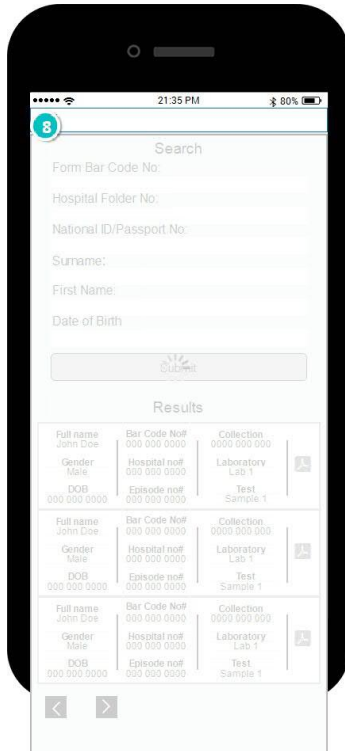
21:35 PM
80%

8

Search

Form Bar Code No:

Hospital Folder No:

National ID/Passport No:

Surname:

First Name:

Date of Birth

Submit

Results

| Full name John Doe | Bar Code No# 000 000 0000 | Collection 0000 000 000 |
|---|---|---|
| Gender Male | Hospital no# 000 000 0000 | Laboratory Lab 1 |
| DOB 000 000 0000 | Episode no# 000 000 0000 | Test Sample 1 |

| Full name John Doe | Bar Code No# 000 000 0000 | Collection 0000 000 000 |
|---|---|---|
| Gender Male | Hospital no# 000 000 0000 | Laboratory Lab 1 |
| DOB 000 000 0000 | Episode no# 000 000 0000 | Test Sample 1 |

| Full name John Doe | Bar Code No# 000 000 0000 | Collection 0000 000 000 |
|---|---|---|
| Gender Male | Hospital no# 000 000 0000 | Laboratory Lab 1 |
| DOB 000 000 0000 | Episode no# 000 000 0000 | Test Sample 1 |